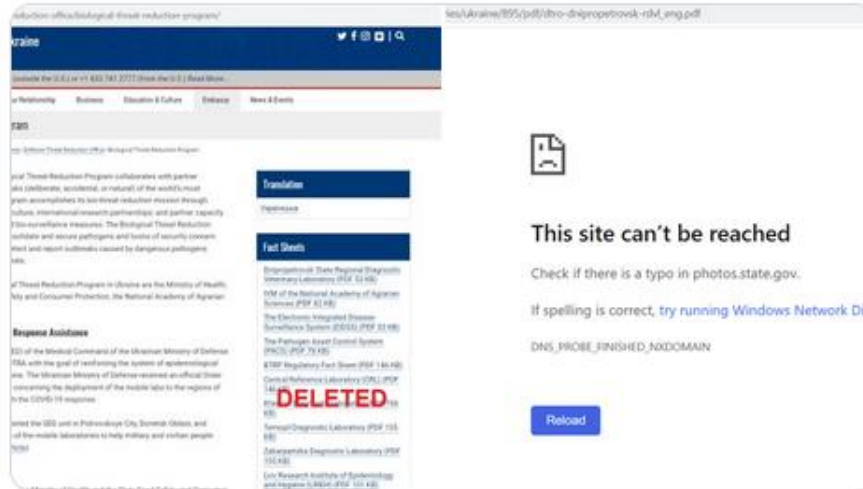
reduction-office/biological-threat-reduction-program/

kraine

(outside the U.S.) or +1 832 741 2777 (from the U.S.) | Read More...

r Relationship Business Education & Culture Embassy News & Events

ram

ical Threat Reduction Program collaborates with partner ks (deliberate, accidental, or natural) of the world's most gram accomplishes its bio-threat reduction mission through culture, international research partnerships, and partner capacity l bio-surveillance measures. The Biological Threat Reduction solidate and secure pathogens and toxins of security concern tect and report outbreaks caused by dangerous pathogens ates.

l Threat Reduction Program in Ukraine are the Ministry of Health, fety and Consumer Protection, the National Academy of Agrarian

Response Assistance

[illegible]

Translation

Українська

Fact Sheets

Dnipropetrovsk State Regional Diagnostic Veterinary Laboratory (PDF 53 KB)

IVM of the National Academy of Agrarian Sciences (PDF 82 KB)

The Electronic Integrated Disease Surveillance System (EIDSS) (PDF 33 KB)

The Pathogen Asset Control System (PACS) (PDF 79 KB)

BTRP Regulatory Fact Sheet (PDF 146 KB)

Central Reference Laboratory (CRL) (PDF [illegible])

DELETED

Ternopil Diagnostic Laboratory (PDF 133 KB)

Zakarpatska Diagnostic Laboratory (PDF 133 KB)

Lviv Research Institute of Epidemiology and Hygiene (LRIEH) (PDF 101 KB)

ies/ukraine/895/pdf/dtro-dnipropetrovsk-rdvl_eng.pdf

This site can’t be reached

Check if there is a typo in photos.state.gov.

If spelling is correct, try running Windows Network Di

DNS_PROBE_FINISHED_NXDOMAIN

Reload